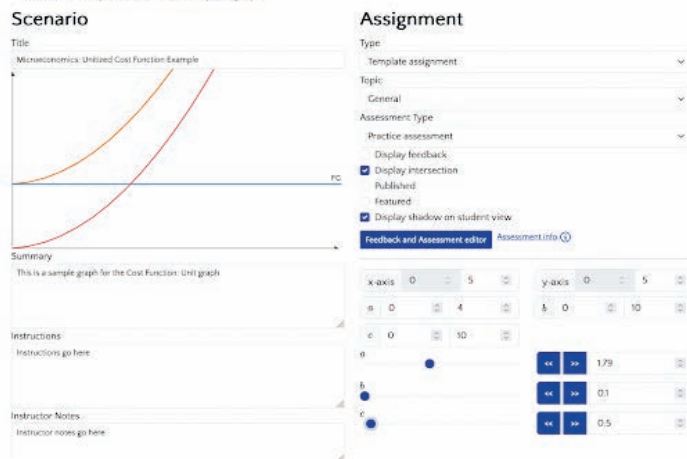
Scenario

Title

Microeconomics: Unitized Cost Function Example

FC

Summary

This is a sample graph for the Cost Function: Unit graph

Instructions

Instructions go here

Instructor Notes

Instructor notes go here

Assignment

Type

Template assignment

Topic

General

Assessment Type

Practice assessment

Display feedback

Display intersection

Published

Featured

Display shadow on student view

Feedback and Assessment editor

Assessment info

x-axis 0 5

y-axis 0 5

a 0 4

b 0 10

c 0 10

a

« » 1.79

b

« » 0.1

c

« » 0.5